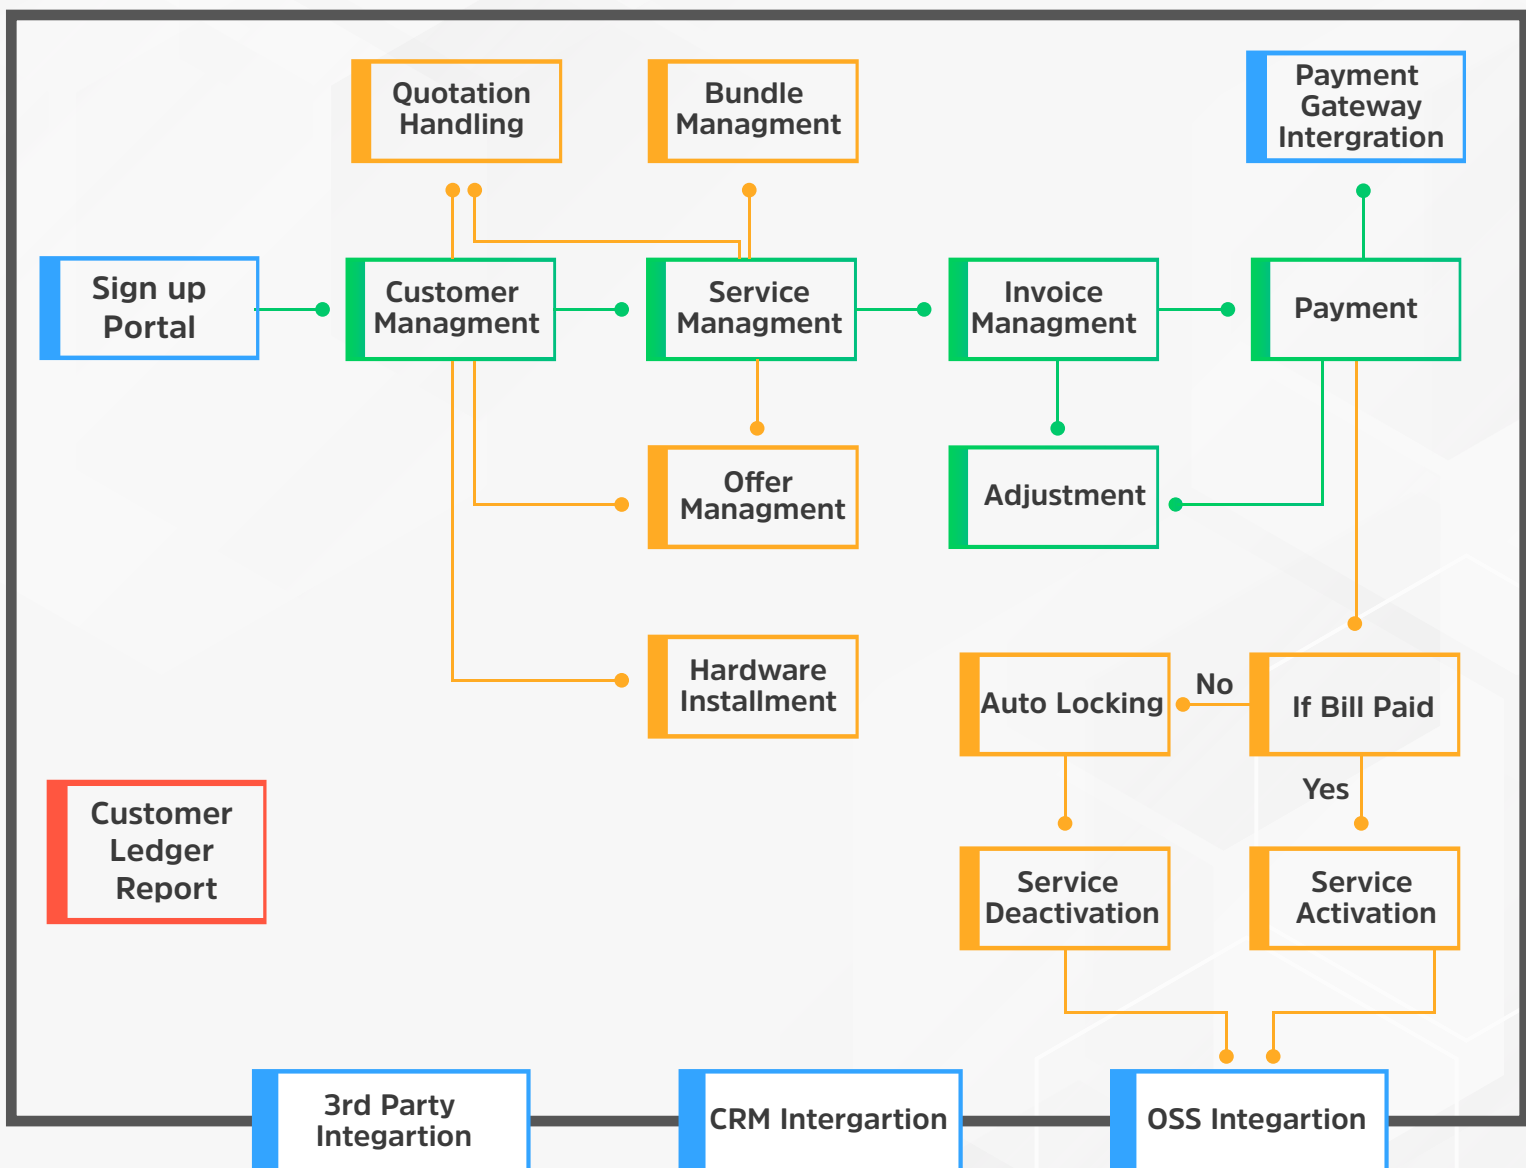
Quotation Handling

Bundle Managment

Payment Gateway Intergration

Sign up Portal

Customer Managment

Service Managment

Invoice Managment

Payment

Offer Managment

Adjustment

Hardware Installment

Auto Locking

No

If Bill Paid

Yes

Customer Ledger Report

Service Deactivation

Service Activation

3rd Party Integartion

CRM Intergartion

OSS Integartion